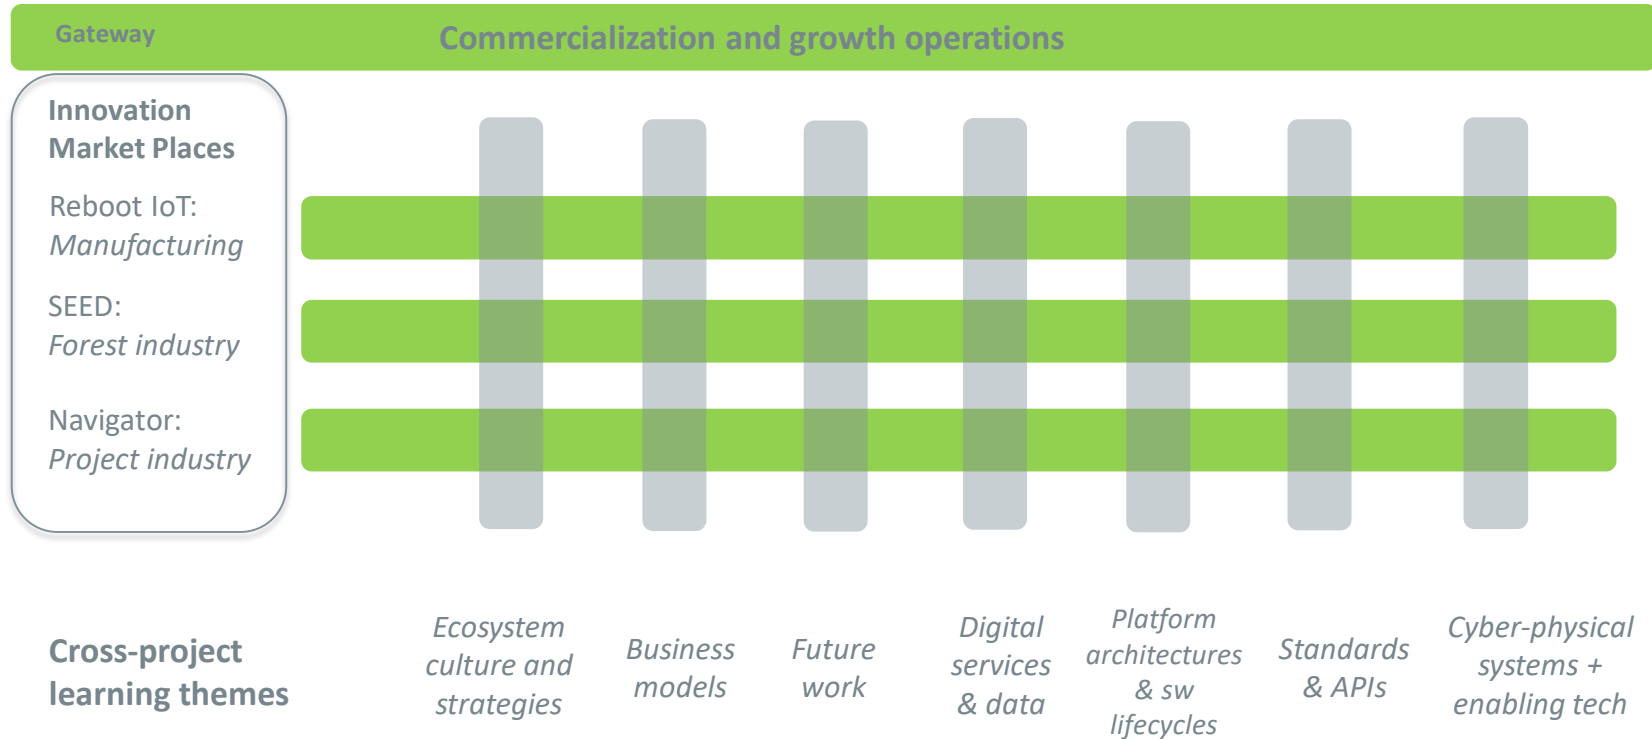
Gateway

Commercialization and growth operations

Innovation Market Places

Reboot IoT:
*Manufacturing*

SEED:
*Forest industry*

Navigator:
*Project industry*

Cross-project learning themes

*Ecosystem culture and strategies*

*Business models*

*Future work*

*Digital services & data*

*Platform architectures & sw lifecycles*

*Standards & APIs*

*Cyber-physical systems + enabling tech*